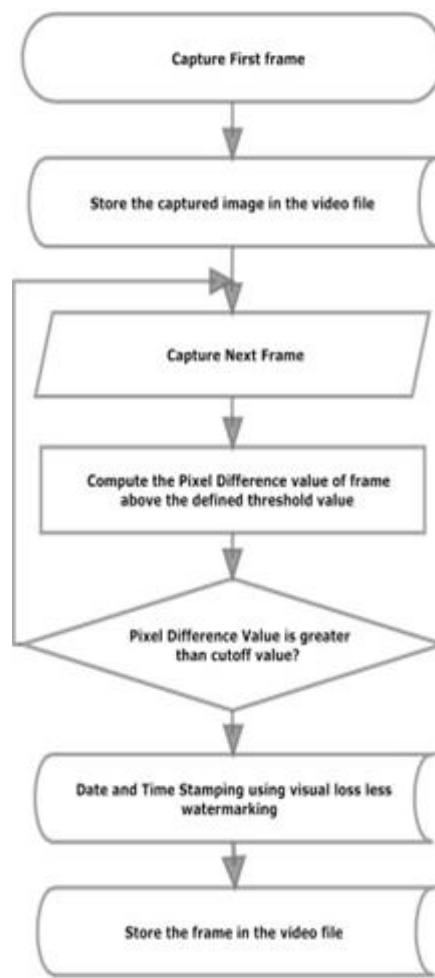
Capture First frame

Store the captured image in the video file

Capture Next Frame

Compute the Pixel Difference value of frame above the defined threshold value

Pixel Difference Value is greater than cutoff value?

Date and Time Stamping using visual loss less watermarking

Store the frame in the video file